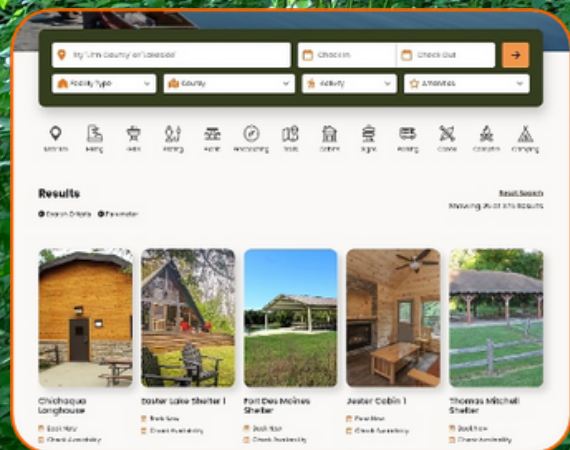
Try "The County" or "Lakeside"

Check In

Check Out

Facility Type

County

Activity

Amenities

Results

Reset Search

Showing 25 of 175 Results

Chichaqua Longhouse

Book Now

Check Availability

Easter Lake Shelter 1

Book Now

Check Availability

Fort Des Moines Shelter

Book Now

Check Availability

Jester Cabin 1

Book Now

Check Availability

Thomas Mitchell Shelter

Book Now

Check Availability